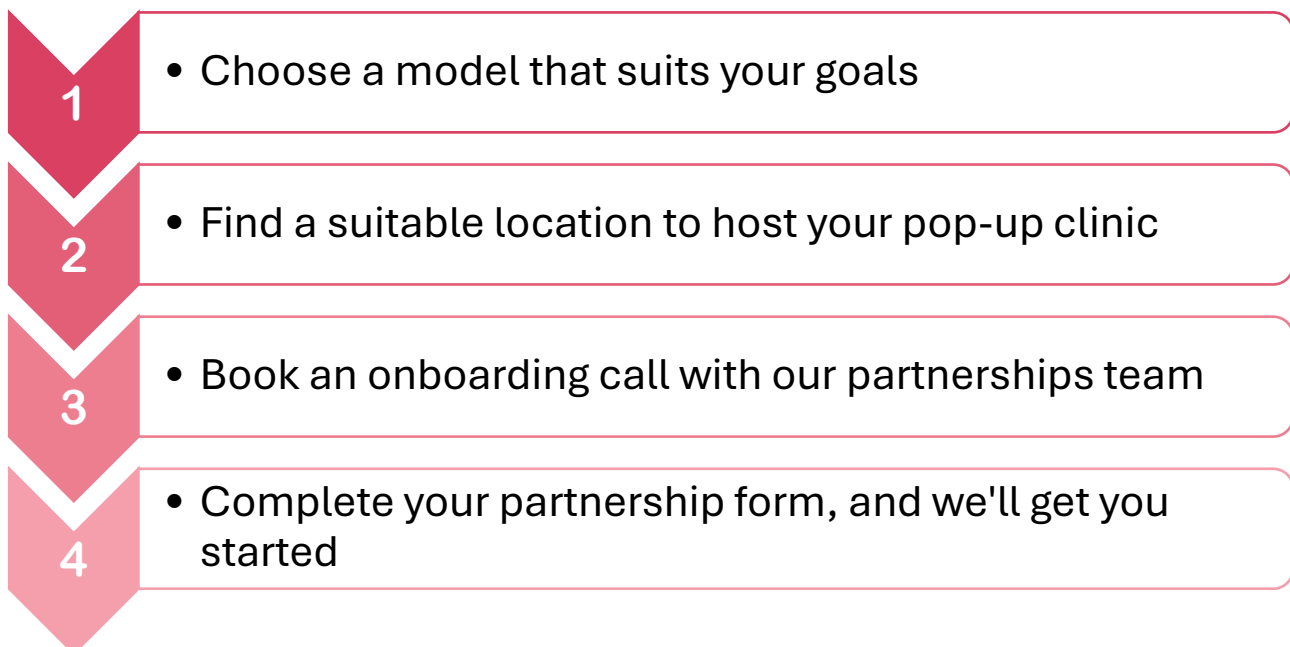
1
- Choose a model that suits your goals

2
- Find a suitable location to host your pop-up clinic

3
- Book an onboarding call with our partnerships team

4
- Complete your partnership form, and we'll get you started